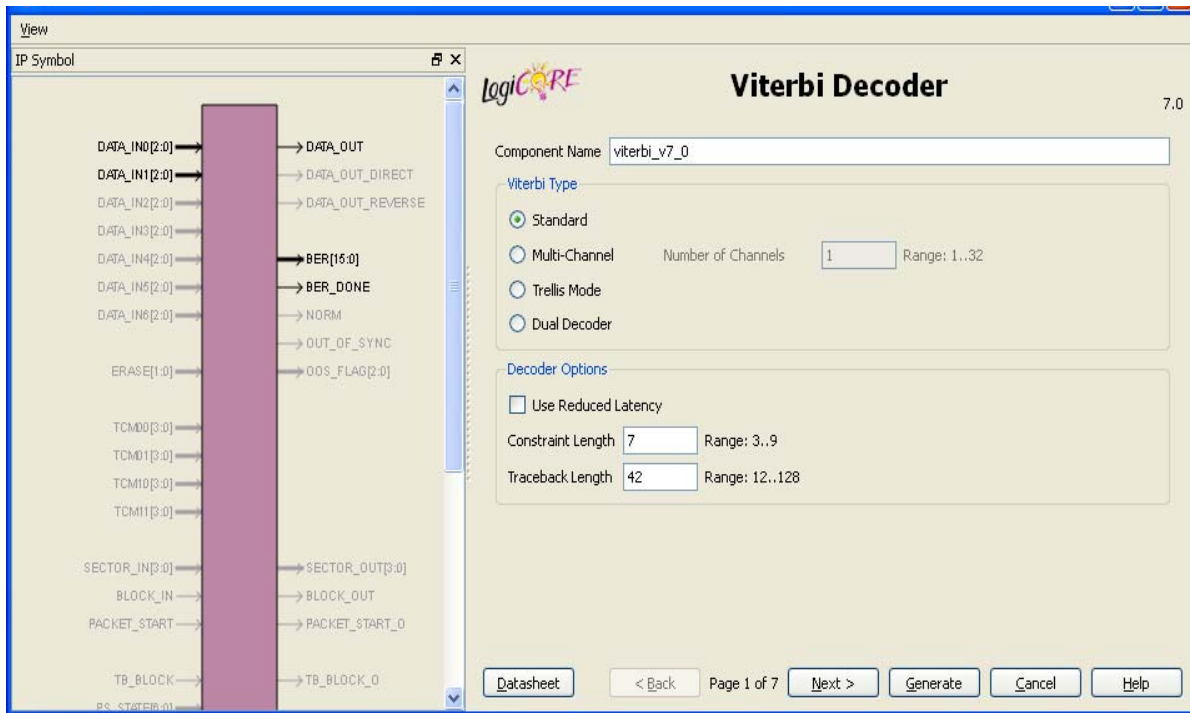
View

IP Symbol

DATA_IN0[2:0]
DATA_IN1[2:0]
DATA_IN2[2:0]
DATA_IN3[2:0]
DATA_IN4[2:0]
DATA_IN5[2:0]
DATA_IN6[2:0]
ERASE[1:0]
TCM00[3:0]
TCM01[3:0]
TCM10[3:0]
TCM11[3:0]
SECTOR_IN[3:0]
BLOCK_IN
PACKET_START
TB_BLOCK
PS_STATE[6:0]

DATA_OUT
DATA_OUT_DIRECT
DATA_OUT_REVERSE
BER[15:0]
BER_DONE
NORM
OUT_OF_SYNC
OOS_FLAG[2:0]
SECTOR_OUT[3:0]
BLOCK_OUT
PACKET_START_O
TB_BLOCK_O

logiCORE

Viterbi Decoder

7.0

Component Name viterbi_v7_0

Viterbi Type

Standard

Multi-Channel Number of Channels 1 Range: 1..32

Trellis Mode

Dual Decoder

Decoder Options

Use Reduced Latency

Constraint Length 7 Range: 3..9

Traceback Length 42 Range: 12..128

Datasheet < Back Page 1 of 7 Next > Generate Cancel Help